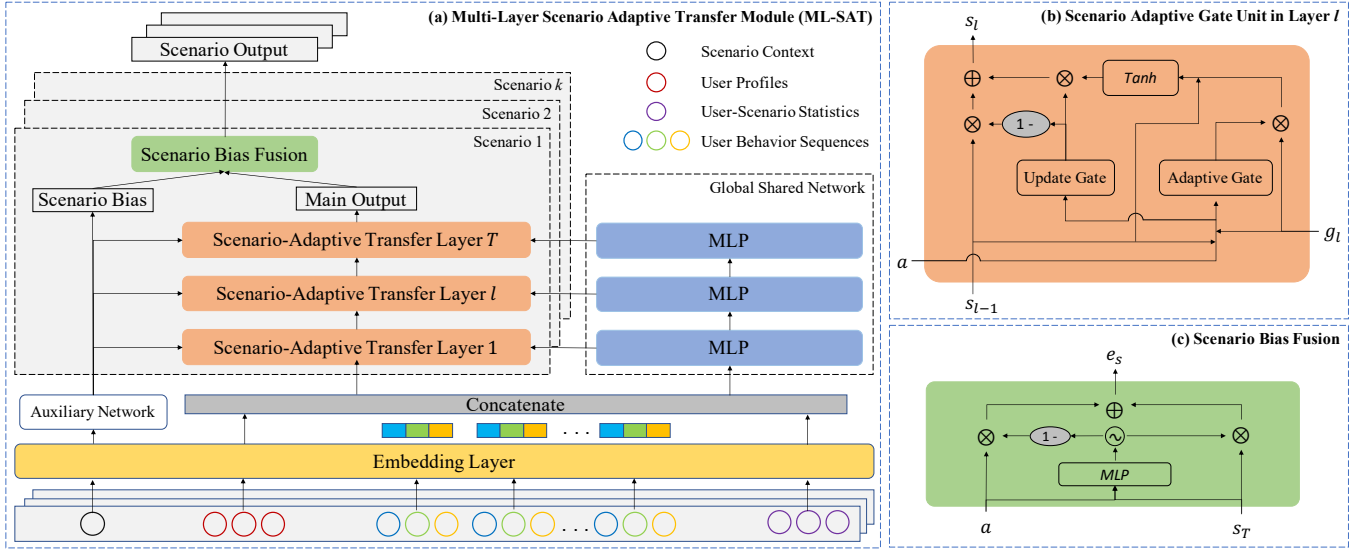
(a) Multi-Layer Scenario Adaptive Transfer Module (ML-SAT)

Scenario Output

Scenario Context
User Profiles
User-Scenario Statistics
User Behavior Sequences

Scenario $k$
Scenario 2
Scenario 1

Scenario Bias Fusion

Scenario Bias
Main Output

Global Shared Network

Scenario-Adaptive Transfer Layer $T$
MLP
Scenario-Adaptive Transfer Layer $l$
MLP
Scenario-Adaptive Transfer Layer 1
MLP

Auxiliary Network
Concatenate
. . .
Embedding Layer
. . .

(b) Scenario Adaptive Gate Unit in Layer $l$

$s_l$
$\oplus$
$\otimes$
Tanh
$\otimes$
1 -
$\otimes$
Update Gate
Adaptive Gate
$g_l$
$a$
$s_{l-1}$

(c) Scenario Bias Fusion

$e_s$
$\oplus$
$\otimes$
1 -
$\sim$
$\otimes$
MLP
$a$
$s_T$